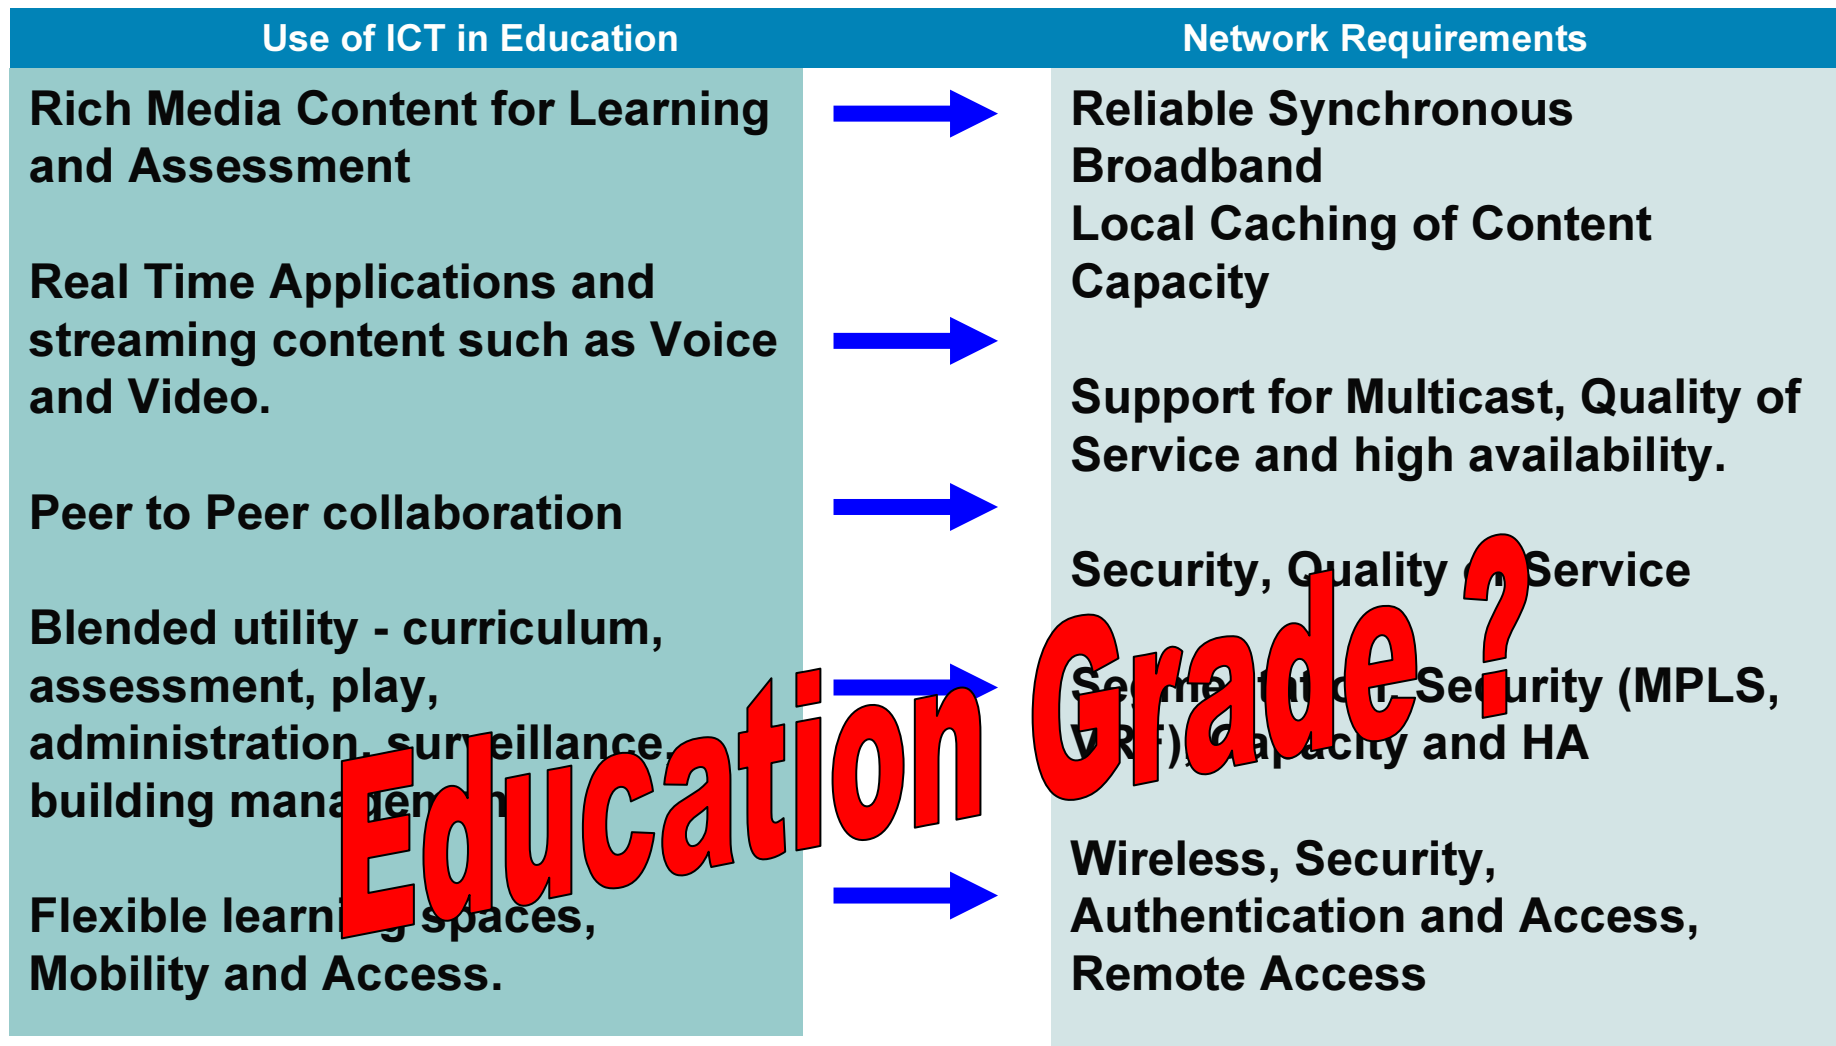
Use of ICT in Education

Rich Media Content for Learning and Assessment

Real Time Applications and streaming content such as Voice and Video.

Peer to Peer collaboration

Blended utility - curriculum, assessment, play, administration, surveillance, building manag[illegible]

Flexible learni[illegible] spaces, Mobility and Access.

Network Requirements

Reliable Synchronous Broadband
Local Caching of Content
Capacity

Support for Multicast, Quality of Service and high availability.

Security, Quality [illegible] Service

Se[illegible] Security (MPLS, V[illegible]) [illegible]acity and HA

Wireless, Security, Authentication and Access, Remote Access

Education Grade ?